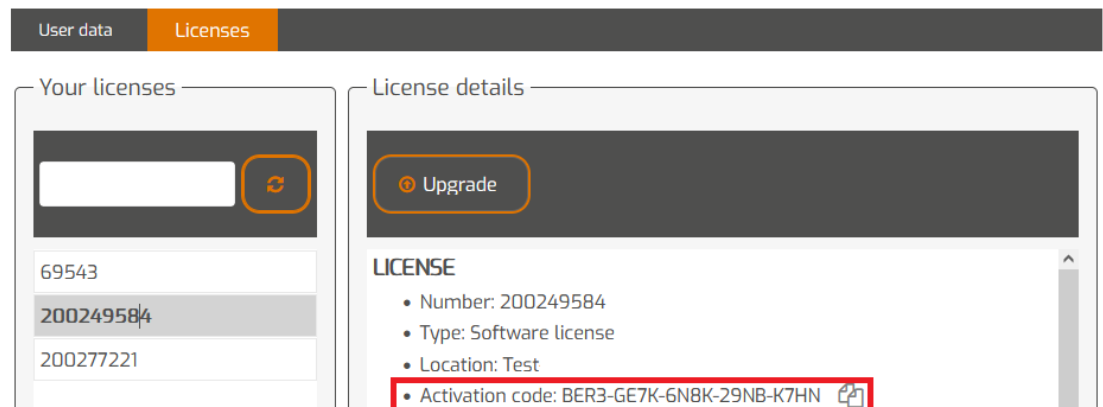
User data

Licenses

Your licenses

69543

200249584

200277221

License details

Upgrade

LICENSE

- Number: 200249584
- Type: Software license
- Location: Test
- Activation code: BER3-GE7K-6N8K-29NB-K7HN